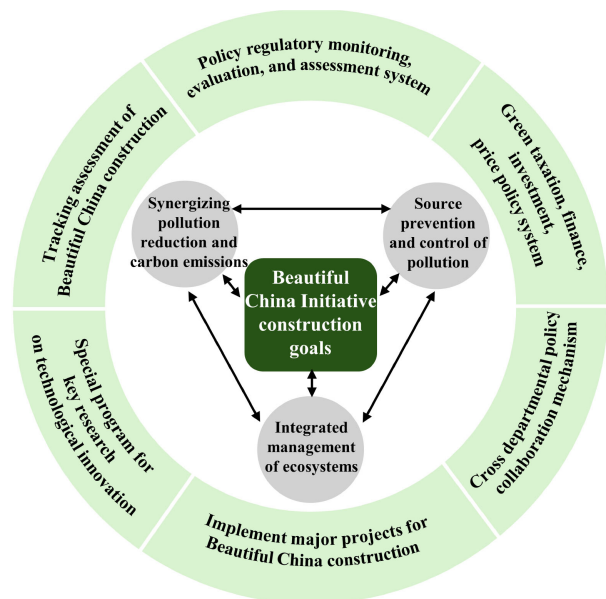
Policy regulatory monitoring, evaluation, and assessment system

Green taxation, finance, investment, price policy system

Cross departmental policy collaboration mechanism

Implement major projects for Beautiful China construction

Special program for key research on technological innovation

Tracking assessment of Beautiful China construction

Synergizing pollution reduction and carbon emissions

Source prevention and control of pollution

Beautiful China Initiative construction goals

Integrated management of ecosystems